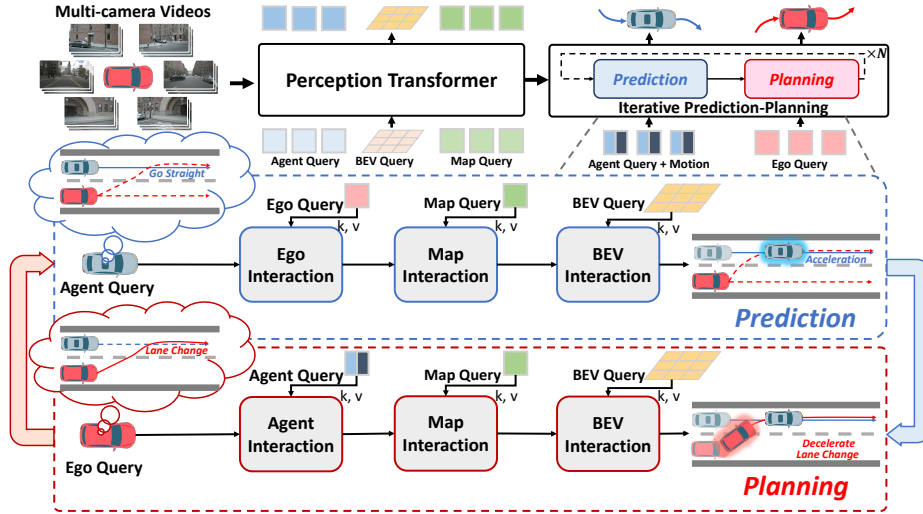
Multi-camera Videos

Perception Transformer

Agent Query BEV Query Map Query

Prediction Planning $\times N$

Iterative Prediction-Planning

Agent Query + Motion Ego Query

Go Straight

Ego Query k, v Map Query k, v BEV Query k, v

Agent Query

Ego Interaction

Map Interaction

BEV Interaction

Acceleration

Prediction

Lane Change

Agent Query k, v Map Query k, v BEV Query k, v

Ego Query

Agent Interaction

Map Interaction

BEV Interaction

Decelerate Lane Change

Planning